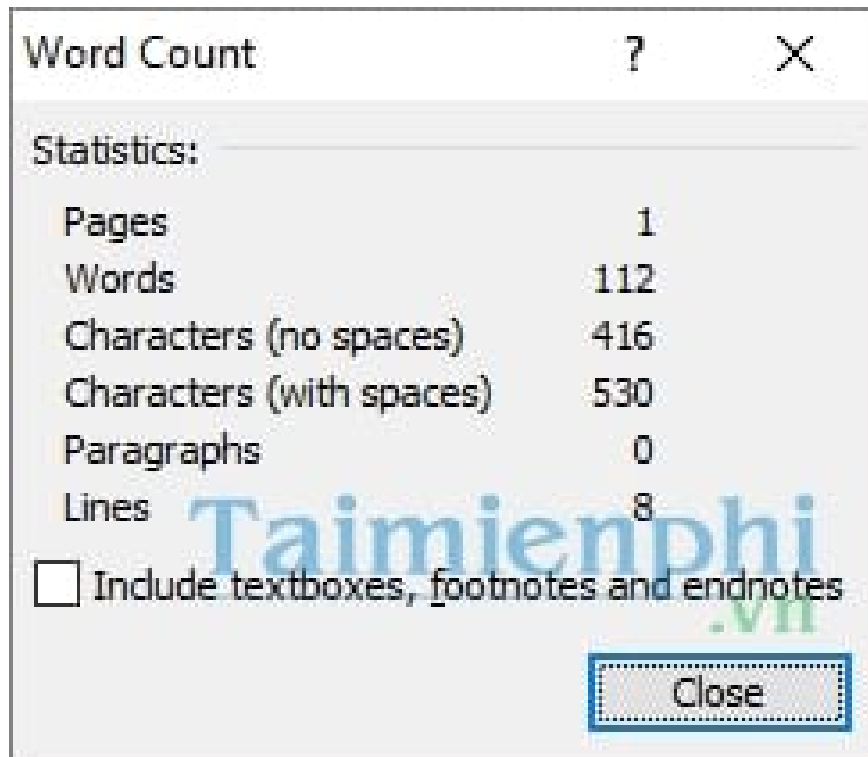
Word Count ? ×

Statistics:

| | |
|---|---|
| Pages | 1 |
| Words | 112 |
| Characters (no spaces) | 416 |
| Characters (with spaces) | 530 |
| Paragraphs | 0 |
| Lines | 8 |

Taimienphi.vn

Include textboxes, footnotes and endnotes

Close